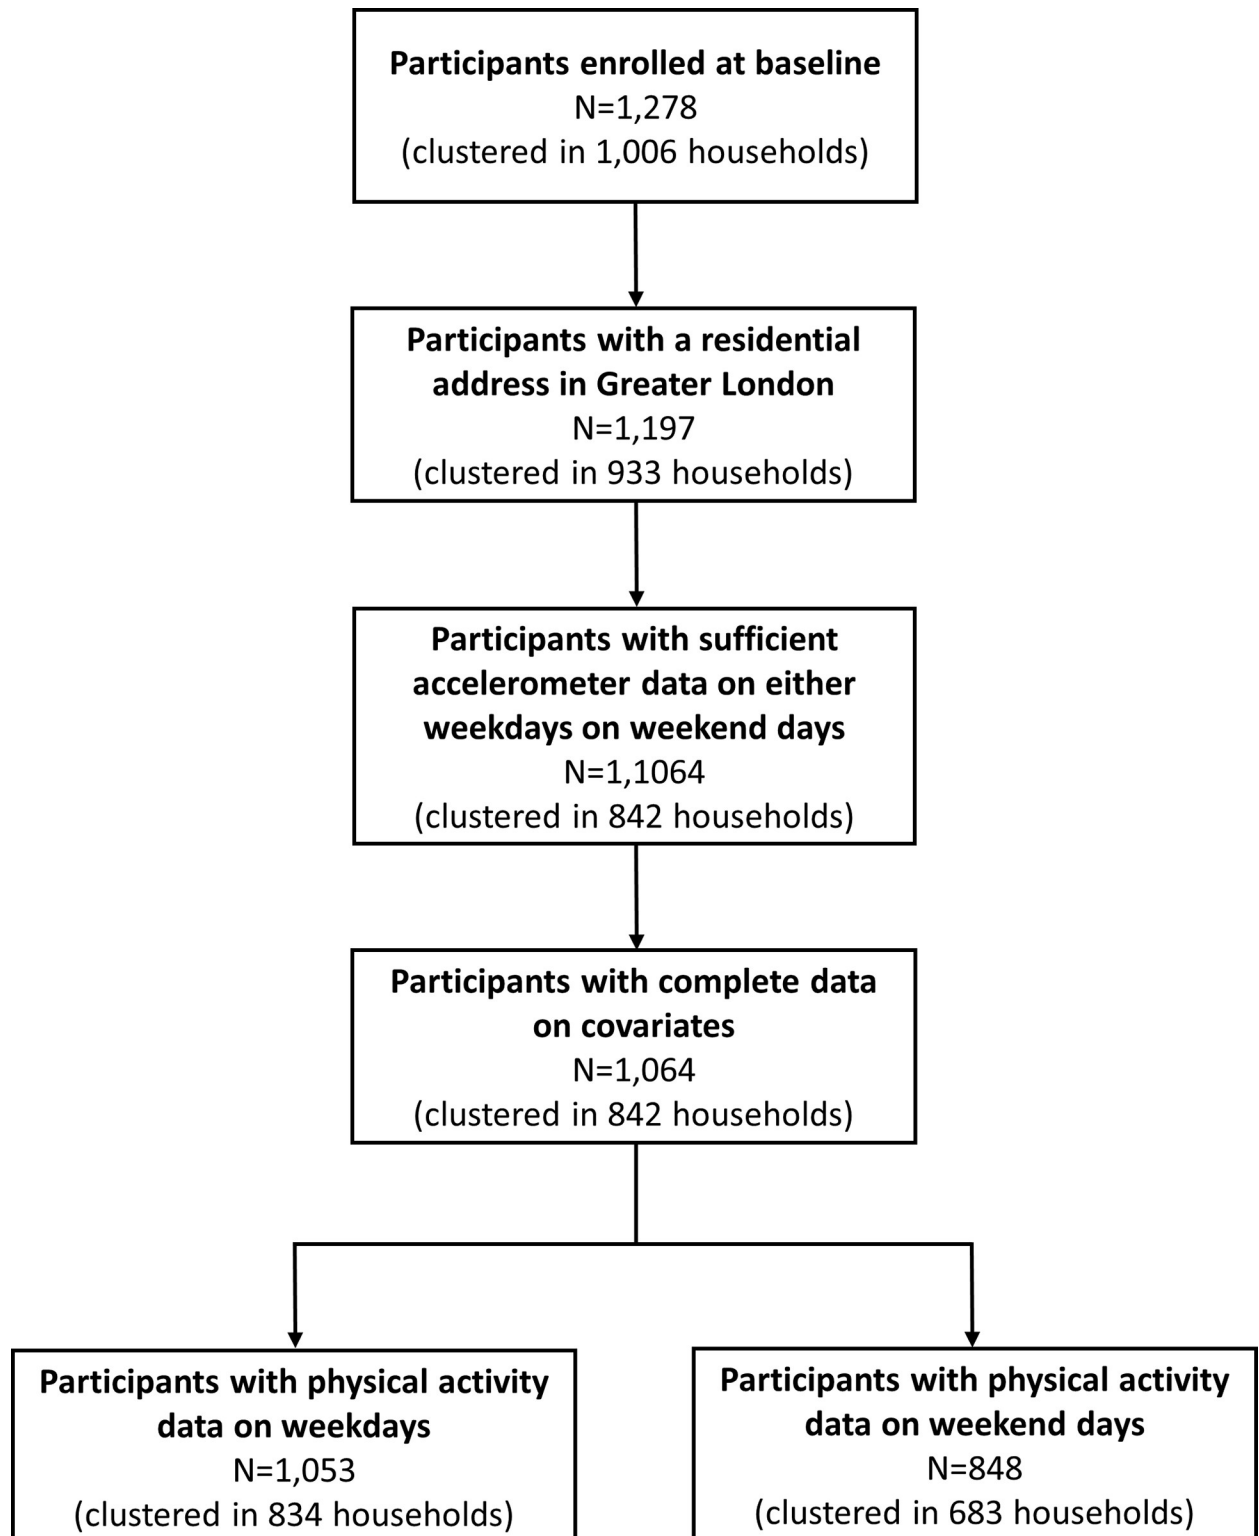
Participants enrolled at baseline
N=1,278
(clustered in 1,006 households)

Participants with a residential address in Greater London
N=1,197
(clustered in 933 households)

Participants with sufficient accelerometer data on either weekdays on weekend days
N=1,1064
(clustered in 842 households)

Participants with complete data on covariates
N=1,064
(clustered in 842 households)

Participants with physical activity data on weekdays
N=1,053
(clustered in 834 households)

Participants with physical activity data on weekend days
N=848
(clustered in 683 households)